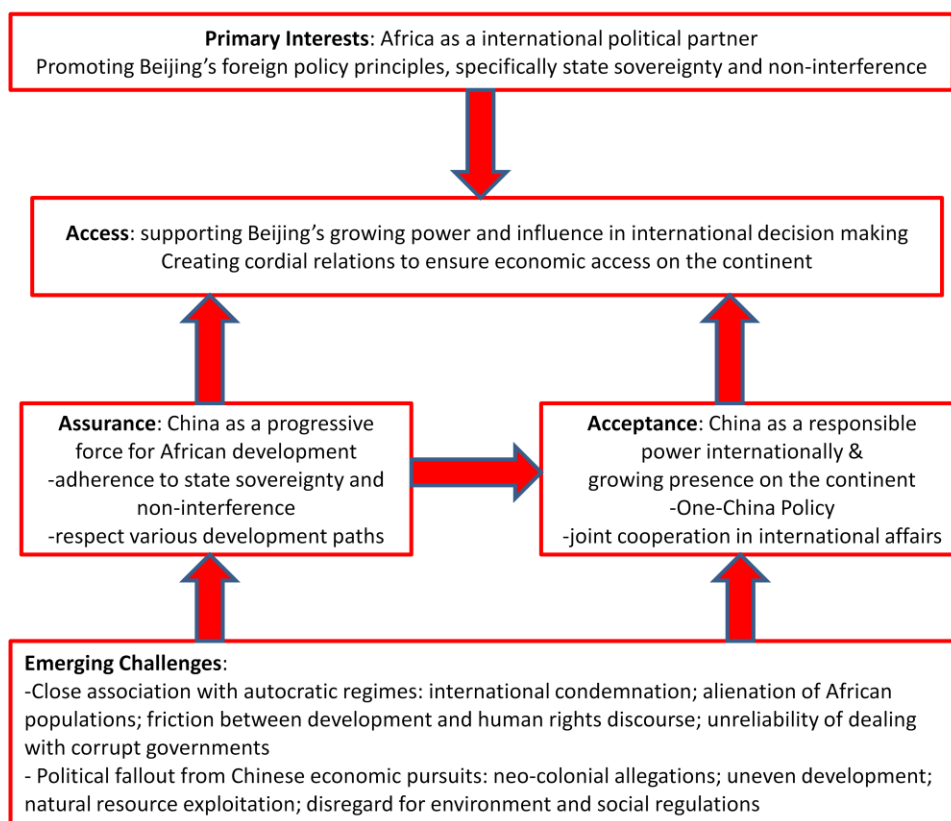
**Primary Interests**: Africa as a international political partner
Promoting Beijing's foreign policy principles, specifically state sovereignty and non-interference

**Access**: supporting Beijing's growing power and influence in international decision making
Creating cordial relations to ensure economic access on the continent

**Assurance**: China as a progressive force for African development
-adherence to state sovereignty and non-interference
-respect various development paths

**Acceptance**: China as a responsible power internationally & growing presence on the continent
-One-China Policy
-joint cooperation in international affairs

**Emerging Challenges**:
-Close association with autocratic regimes: international condemnation; alienation of African populations; friction between development and human rights discourse; unreliability of dealing with corrupt governments
- Political fallout from Chinese economic pursuits: neo-colonial allegations; uneven development; natural resource exploitation; disregard for environment and social regulations